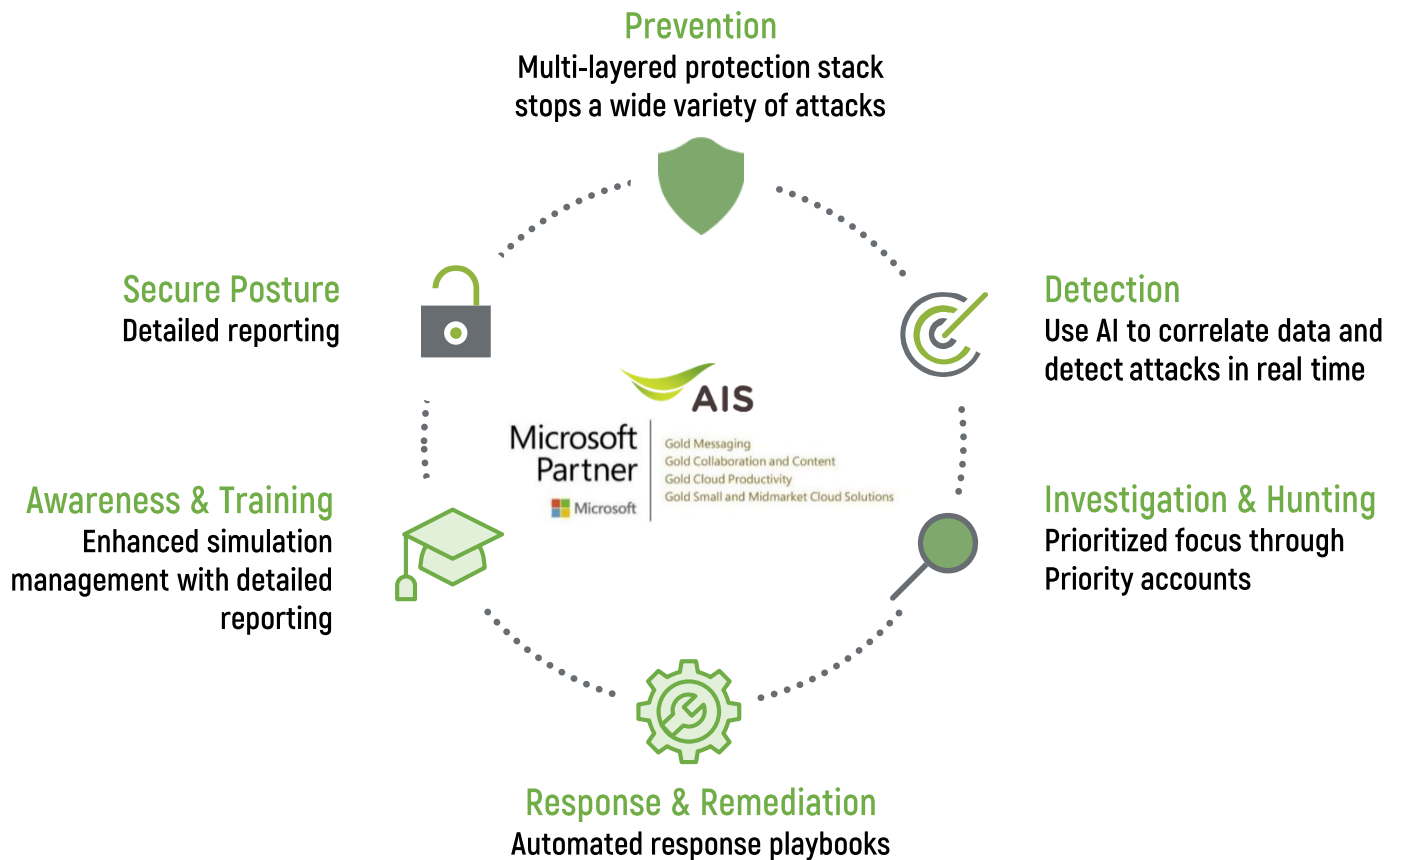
Prevention
Multi-layered protection stack stops a wide variety of attacks

Secure Posture
Detailed reporting

Detection
Use AI to correlate data and detect attacks in real time

AIS

Microsoft Partner
Microsoft

Gold Messaging
Gold Collaboration and Content
Gold Cloud Productivity
Gold Small and Midmarket Cloud Solutions

Awareness & Training
Enhanced simulation management with detailed reporting

Investigation & Hunting
Prioritized focus through Priority accounts

Response & Remediation
Automated response playbooks